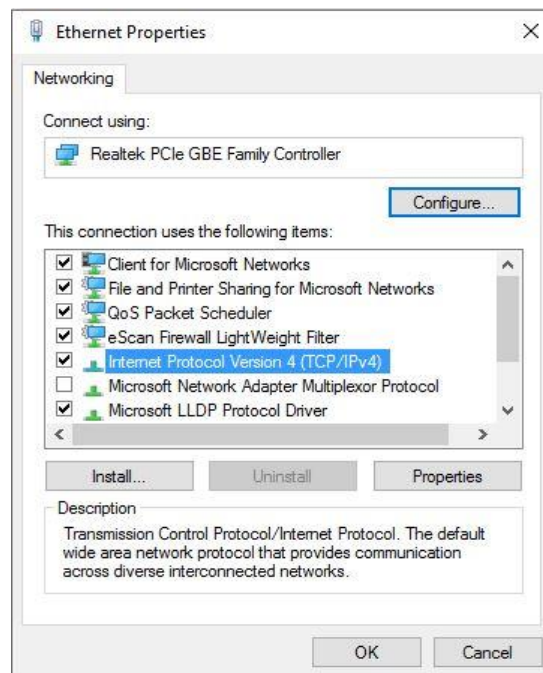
Ethernet Properties

×

Networking

Connect using:

Realtek PCIe GBE Family Controller

Configure...

This connection uses the following items:

Client for Microsoft Networks
File and Printer Sharing for Microsoft Networks
QoS Packet Scheduler
eScan Firewall LightWeight Filter
Internet Protocol Version 4 (TCP/IPv4)
Microsoft Network Adapter Multiplexor Protocol
Microsoft LLDP Protocol Driver

Install...

Uninstall

Properties

Description

Transmission Control Protocol/Internet Protocol. The default wide area network protocol that provides communication across diverse interconnected networks.

OK

Cancel